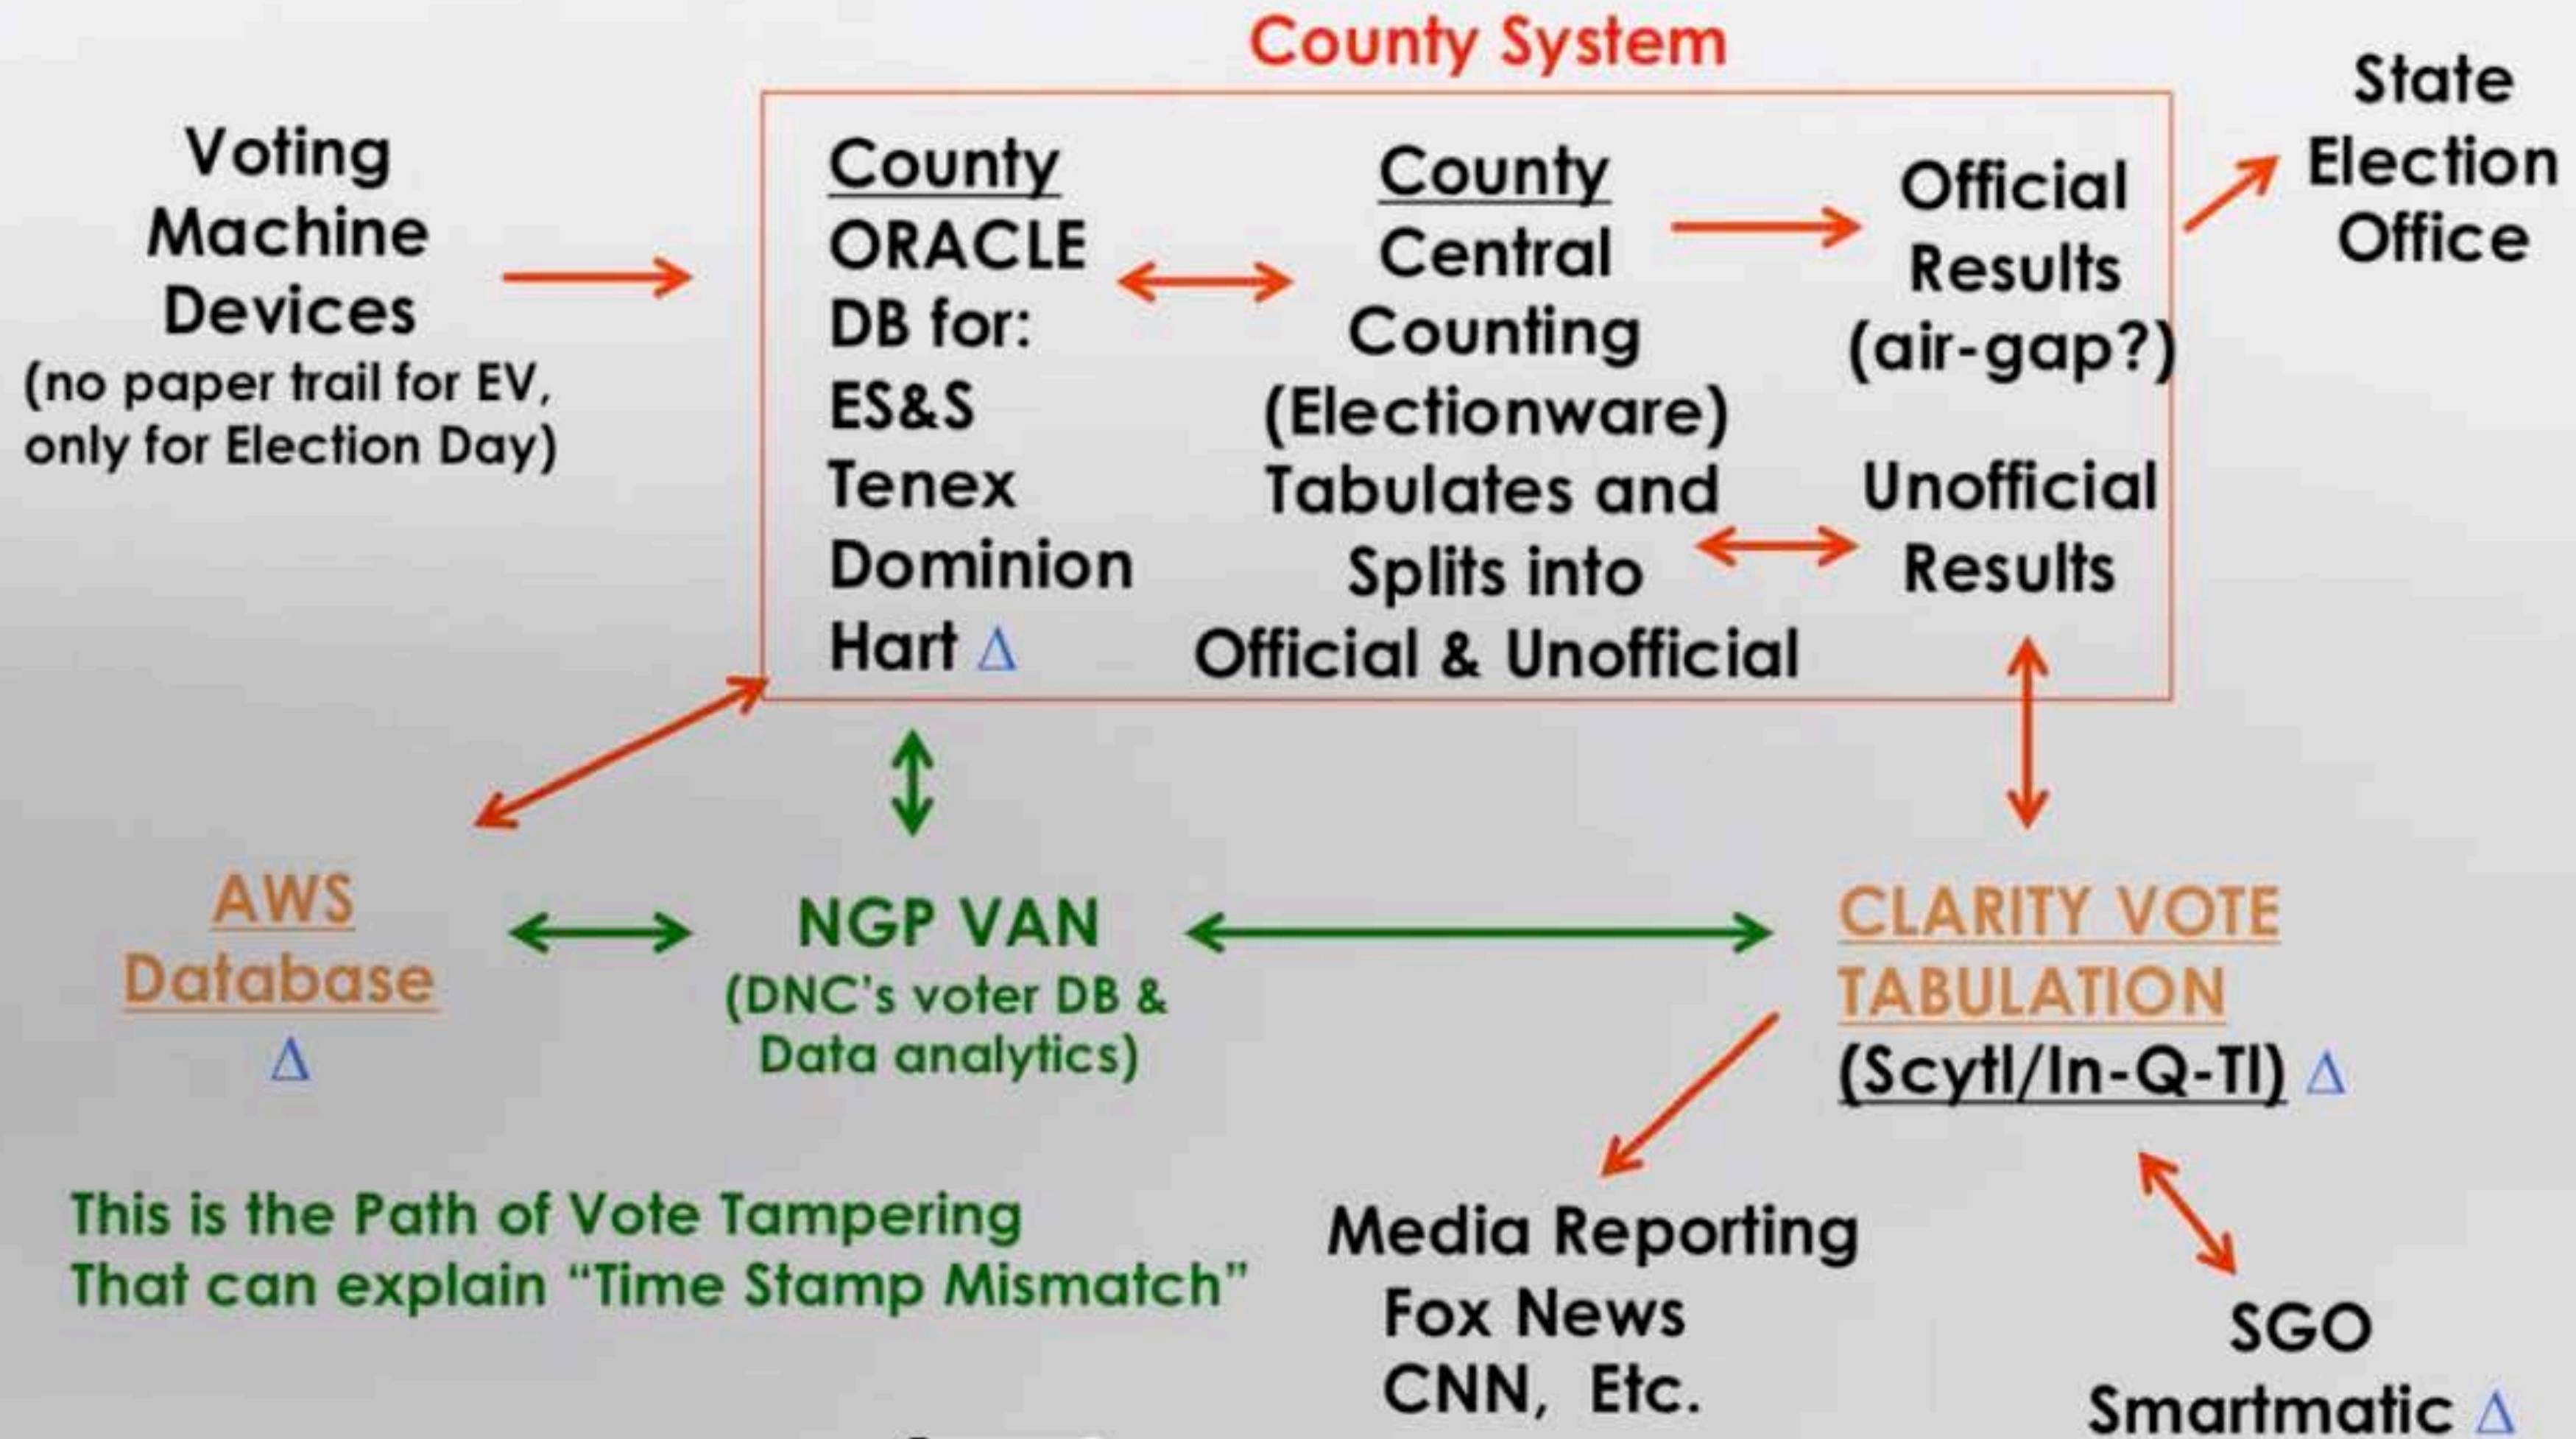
County System

Voting Machine Devices (no paper trail for EV, only for Election Day)

County ORACLE DB for: ES&S Tenex Dominion Hart Δ

County Central Counting (Electionware) Tabulates and Splits into Official & Unofficial

Official Results (air-gap?)

Unofficial Results

State Election Office

AWS Database Δ

NGP VAN (DNC's voter DB & Data analytics)

CLARITY VOTE TABULATION (Scytl/In-Q-Tl) Δ

This is the Path of Vote Tampering That can explain "Time Stamp Mismatch"

Media Reporting Fox News CNN, Etc.

SGO Smartmatic Δ